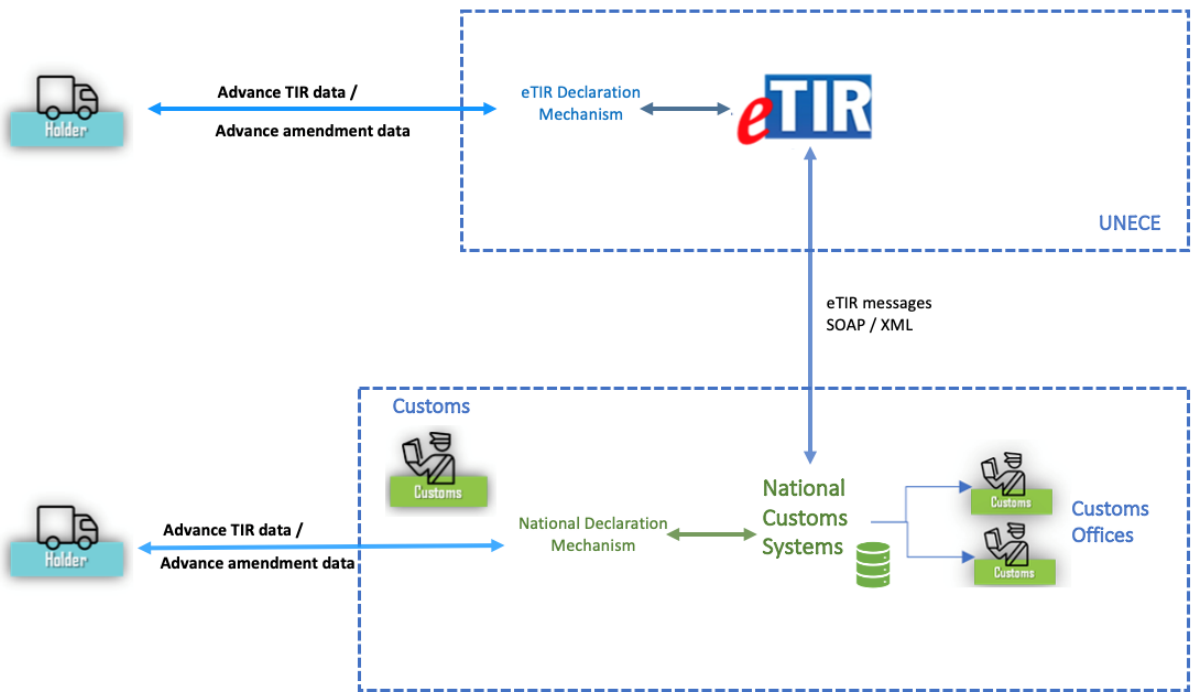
Holder

Advance TIR data /

Advance amendment data

eTIR Declaration Mechanism

eTIR

UNECE

eTIR messages
SOAP / XML

Customs

Customs

Holder

Advance TIR data /

Advance amendment data

National Declaration Mechanism

National Customs Systems

Customs

Customs

Customs Offices